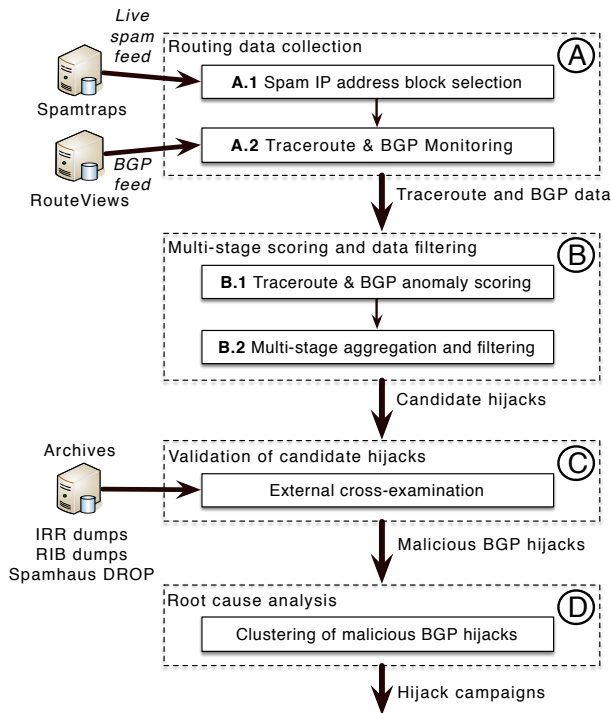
Live spam feed

Spamtraps

BGP feed

RouteViews

Routing data collection

A

A.1 Spam IP address block selection

A.2 Traceroute & BGP Monitoring

Traceroute and BGP data

Multi-stage scoring and data filtering

B

B.1 Traceroute & BGP anomaly scoring

B.2 Multi-stage aggregation and filtering

Candidate hijacks

Archives

IRR dumps
RIB dumps
Spamhaus DROP

Validation of candidate hijacks

C

External cross-examination

Malicious BGP hijacks

Root cause analysis

D

Clustering of malicious BGP hijacks

Hijack campaigns